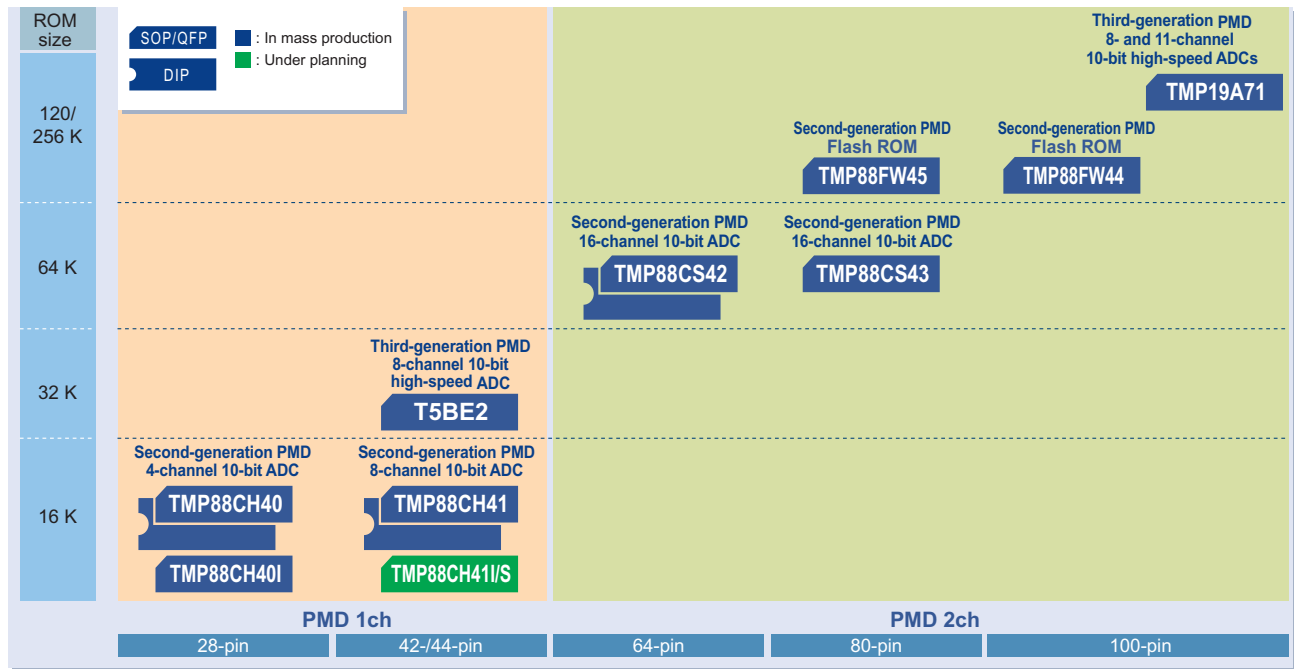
ROM size

SOP/QFP
DIP
: In mass production
: Under planning

Third-generation PMD
8- and 11-channel
10-bit high-speed ADCs
TMP19A71

120/
256 K

Second-generation PMD
Flash ROM
TMP88FW45

Second-generation PMD
Flash ROM
TMP88FW44

64 K

Second-generation PMD
16-channel 10-bit ADC
TMP88CS42

Second-generation PMD
16-channel 10-bit ADC
TMP88CS43

32 K

Third-generation PMD
8-channel 10-bit
high-speed ADC
T5BE2

16 K

Second-generation PMD
4-channel 10-bit ADC
TMP88CH40
TMP88CH40I

Second-generation PMD
8-channel 10-bit ADC
TMP88CH41
TMP88CH41I/S

PMD 1ch
PMD 2ch

| 28-pin | 42-/44-pin | 64-pin | 80-pin | 100-pin |
|---|---|---|---|---|